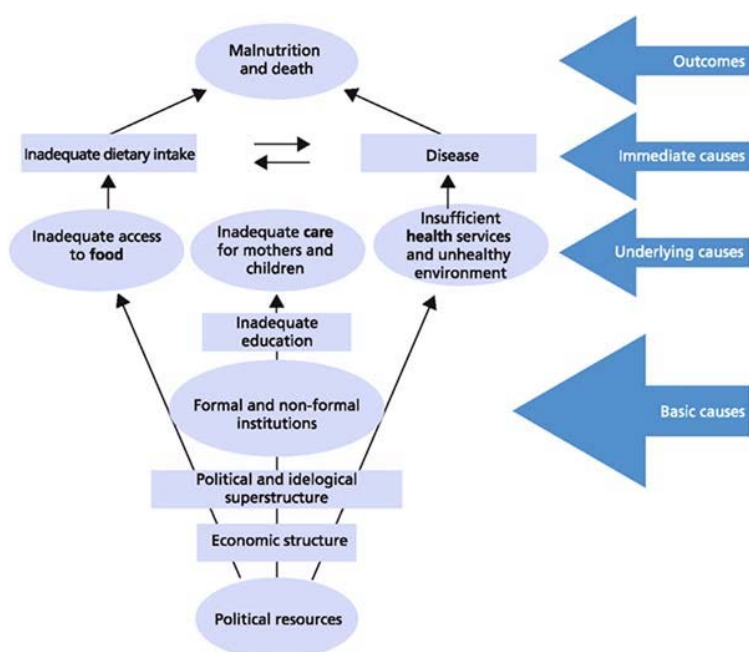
Malnutrition and death

Outcomes

Inadequate dietary intake

Disease

Immediate causes

Inadequate access to **food**

Inadequate **care** for mothers and children

Insufficient **health** services and unhealthy environment

Underlying causes

Inadequate education

Formal and non-formal institutions

Basic causes

Political and idelogical superstructure

Economic structure

Political resources